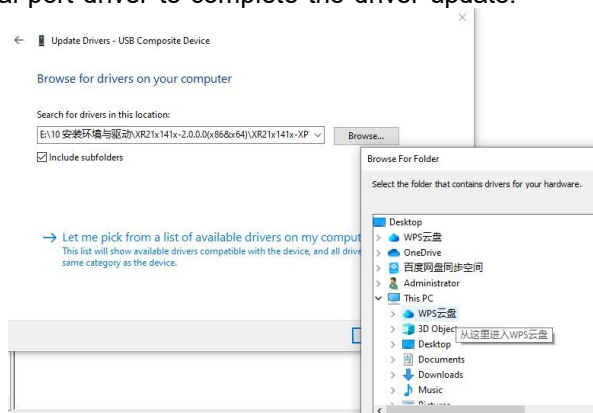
al port driver to complete the driver update.

← Update Drivers - USB Composite Device

Browse for drivers on your computer

Search for drivers in this location:

E:\10 安装环境与驱动\XR21x141x-2.0.0.0(x86&x64)\XR21x141x-XP

Browse...

☑ Include subfolders

→ Let me pick from a list of available drivers on my comput

This list will show available drivers compatible with the device, and all drive same category as the device.

Browse For Folder

Select the folder that contains drivers for your hardware.

Desktop

WPS云盘

OneDrive

百度网盘同步空间

Administrator

This PC

WPS云盘

3D Object

从这里进入WPS云盘

Desktop

Documents

Downloads

Music

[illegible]